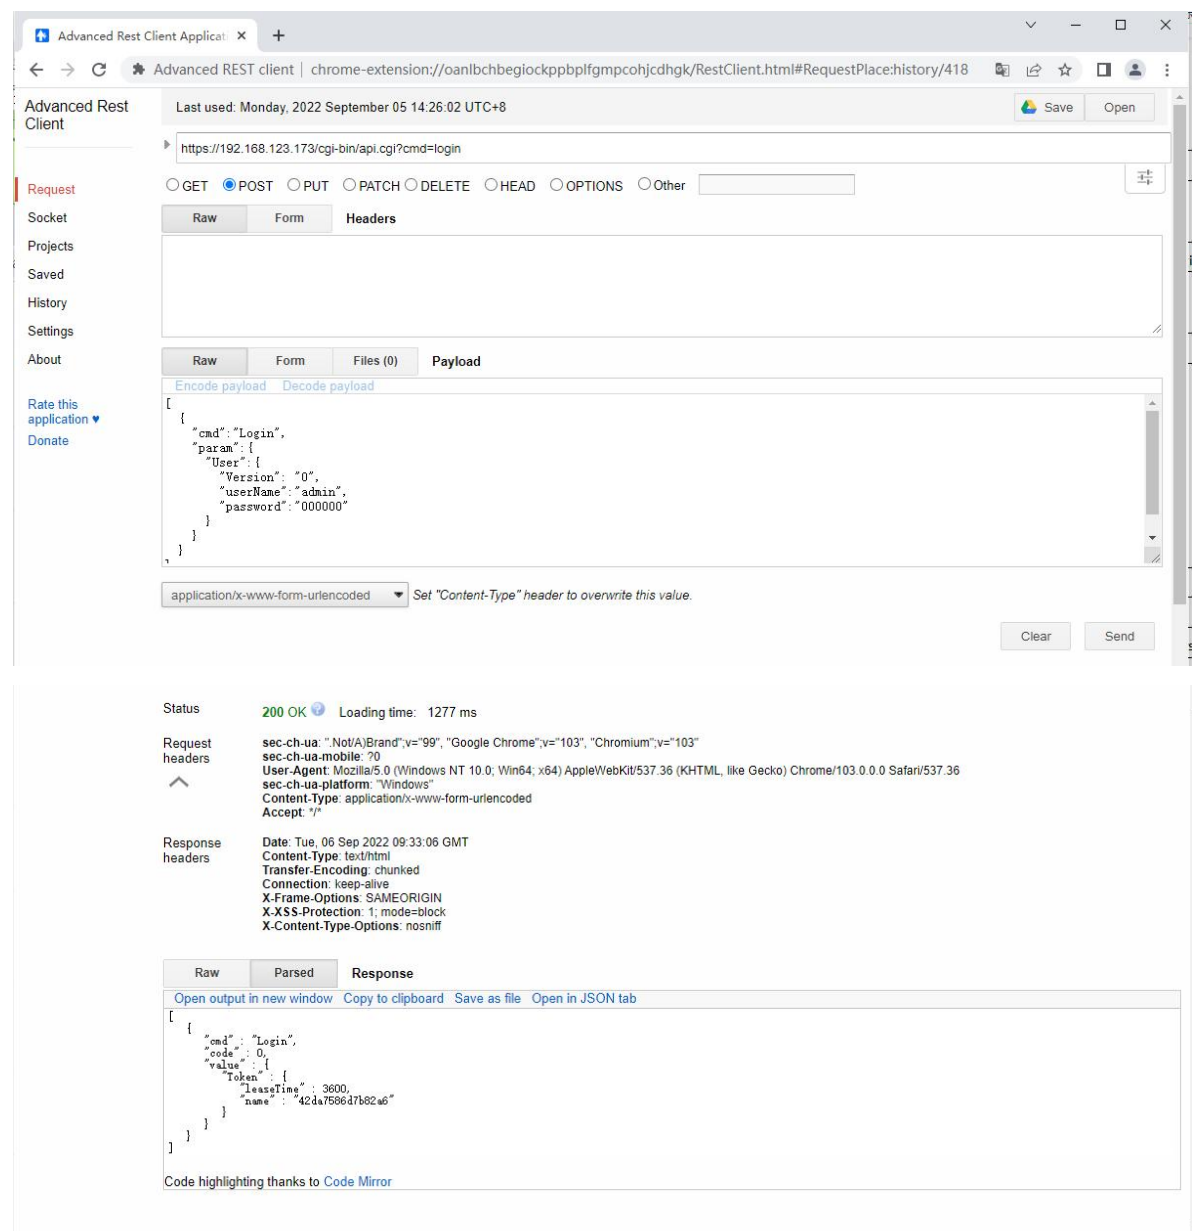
Advanced Rest Client Applicat ×  +

Advanced REST client | chrome-extension://oanlbchbegiockppbplfgmpcohjcdhgk/RestClient.html#RequestPlace:history/418

Advanced Rest Client

Last used: Monday, 2022 September 05 14:26:02 UTC+8

Save  Open

Request
Socket
Projects
Saved
History
Settings
About

Rate this application ♥
Donate

https://192.168.123.173/cgi-bin/api.cgi?cmd=login

GET  POST  PUT  PATCH  DELETE  HEAD  OPTIONS  Other

Raw  Form  Headers

Raw  Form  Files (0)  Payload

Encode payload  Decode payload

[
  {
    "cmd":"Login",
    "param":{
      "User":{
        "Version": "0",
        "userName":"admin",
        "password":"000000"
      }
    }
  }
]

application/x-www-form-urlencoded  Set "Content-Type" header to overwrite this value.

Clear  Send

Status  200 OK  Loading time: 1277 ms

Request headers
sec-ch-ua: ".Not/A)Brand";v="99", "Google Chrome";v="103", "Chromium";v="103"
sec-ch-ua-mobile: ?0
User-Agent: Mozilla/5.0 (Windows NT 10.0; Win64; x64) AppleWebKit/537.36 (KHTML, like Gecko) Chrome/103.0.0.0 Safari/537.36
sec-ch-ua-platform: "Windows"
Content-Type: application/x-www-form-urlencoded
Accept: */*

Response headers
Date: Tue, 06 Sep 2022 09:33:06 GMT
Content-Type: text/html
Transfer-Encoding: chunked
Connection: keep-alive
X-Frame-Options: SAMEORIGIN
X-XSS-Protection: 1; mode=block
X-Content-Type-Options: nosniff

Raw  Parsed  Response

Open output in new window  Copy to clipboard  Save as file  Open in JSON tab

[
  {
    "cmd" : "Login",
    "code" : 0,
    "value" : {
      "Token" : {
        "leaseTime" : 3600,
        "name" : "42da7586d7b82a6"
      }
    }
  }
]

Code highlighting thanks to Code Mirror